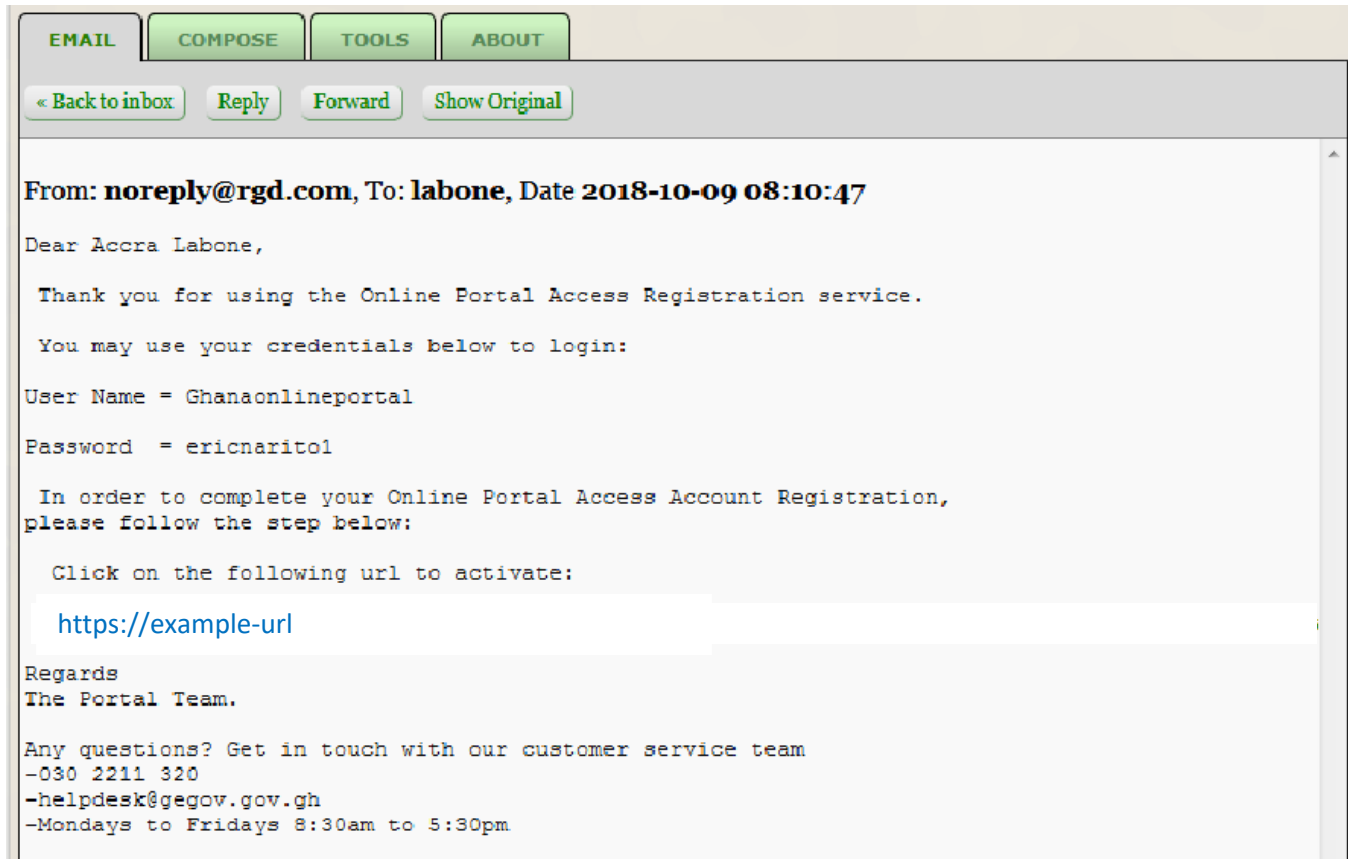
EMAIL COMPOSE TOOLS ABOUT

« Back to inbox Reply Forward Show Original

From: noreply@rgd.com, To: labone, Date 2018-10-09 08:10:47

Dear Accra Labone,

Thank you for using the Online Portal Access Registration service.

You may use your credentials below to login:

User Name = Ghanaonlineportal

Password = ericnarito1

In order to complete your Online Portal Access Account Registration, please follow the step below:

Click on the following url to activate:

https://example-url

Regards
The Portal Team.

Any questions? Get in touch with our customer service team
-030 2211 320
-helpdesk@gegov.gov.gh
-Mondays to Fridays 8:30am to 5:30pm